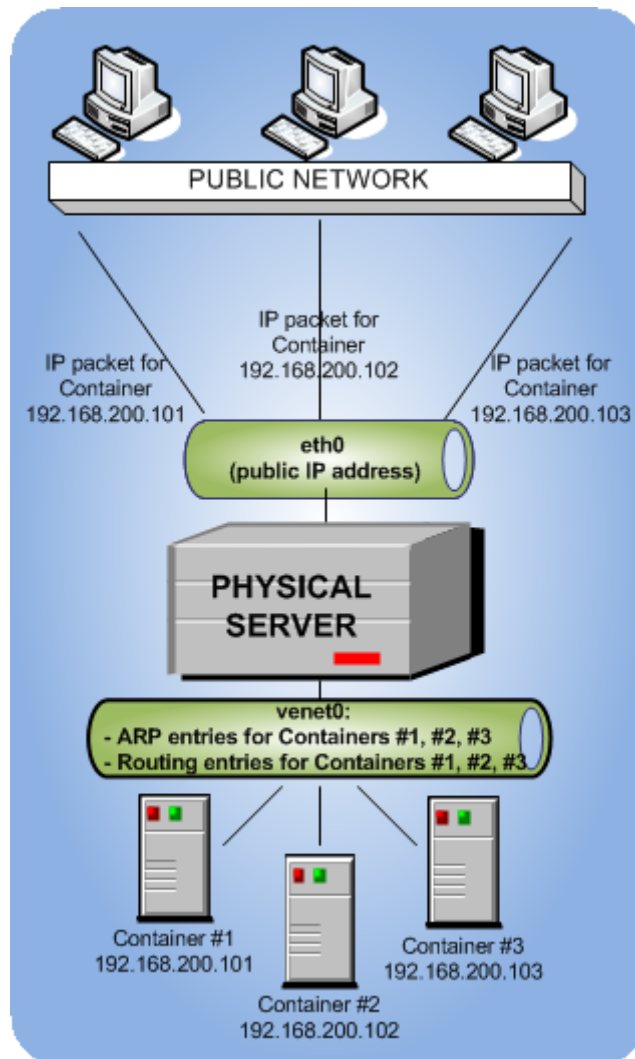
PUBLIC NETWORK

IP packet for Container 192.168.200.102

IP packet for Container 192.168.200.101

IP packet for Container 192.168.200.103

eth0
(public IP address)

PHYSICAL SERVER

venet0:
- ARP entries for Containers #1, #2, #3
- Routing entries for Containers #1, #2, #3

Container #1
192.168.200.101

Container #3
192.168.200.103

Container #2
192.168.200.102